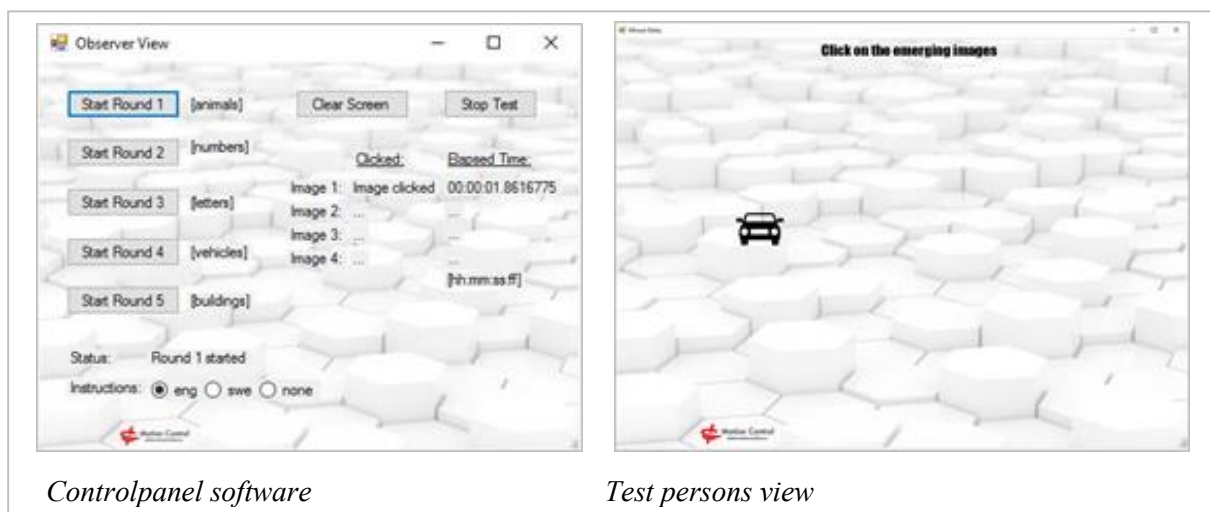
Observer View

Start Round 1 [animals]
Clear Screen
Stop Test

Start Round 2 [numbers]

Clicked:
Elapsed Time:

Image 1: Image clicked 00:00:01.8616775
Image 2: ... ...
Image 3: ... ...
Image 4: ... ...
[hh:mm:ss.ff]

Start Round 3 [letters]

Start Round 4 [vehicles]

Start Round 5 [buildings]

Status: Round 1 started

Instructions: eng swe none

Motion Control

Controlpanel software

Click on the emerging images

Motion Control

Test persons view